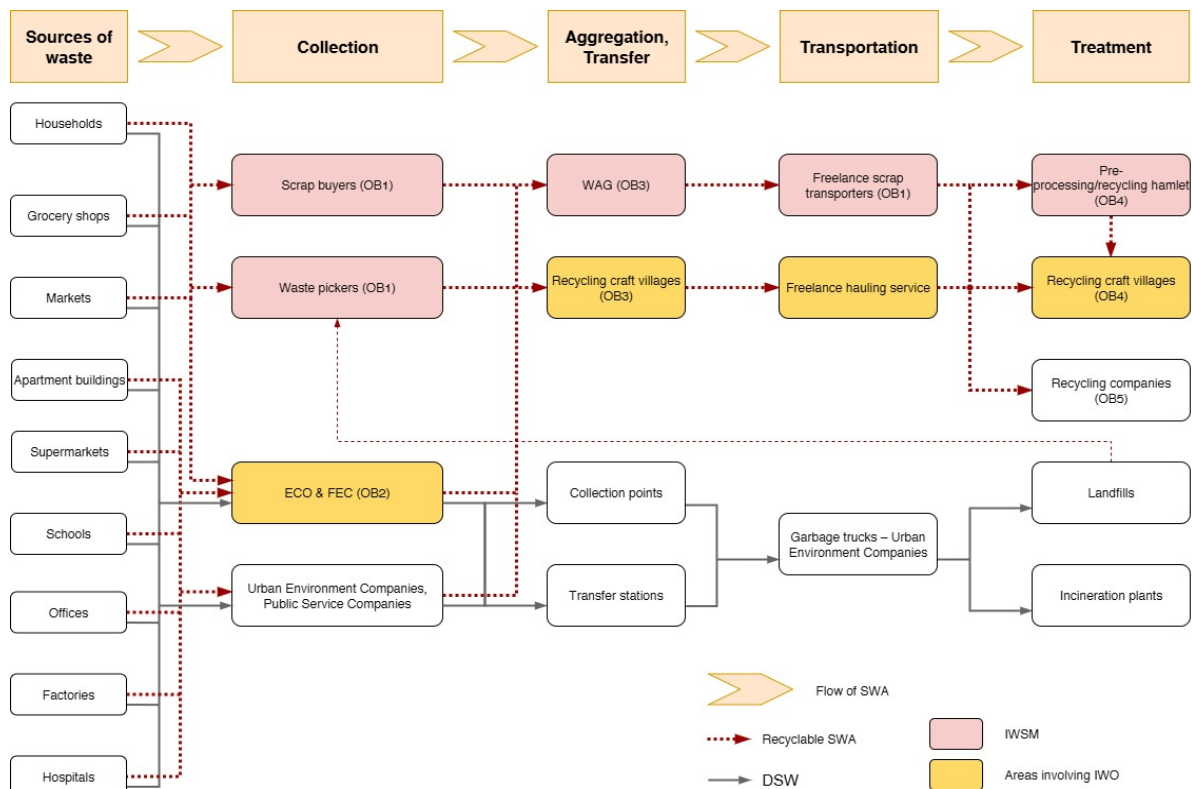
Sources of waste

Collection

Aggregation, Transfer

Transportation

Treatment

Households

Grocery shops

Markets

Apartment buildings

Supermarkets

Schools

Offices

Factories

Hospitals

Scrap buyers (OB1)

Waste pickers (OB1)

ECO & FEC (OB2)

Urban Environment Companies, Public Service Companies

WAG (OB3)

Recycling craft villages (OB3)

Collection points

Transfer stations

Freelance scrap transporters (OB1)

Freelance hauling service

Garbage trucks – Urban Environment Companies

Pre-processing/recycling hamlet (OB4)

Recycling craft villages (OB4)

Recycling companies (OB5)

Landfills

Incineration plants

Flow of SWA

Recyclable SWA

DSW

IWSM

Areas involving IWO